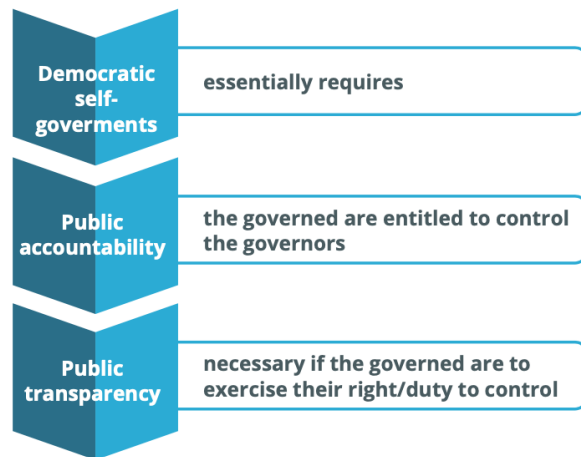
Democratic self-goverments

essentially requires

Public accountability

the governed are entitled to control the governors

Public transparency

necessary if the governed are to exercise their right/duty to control